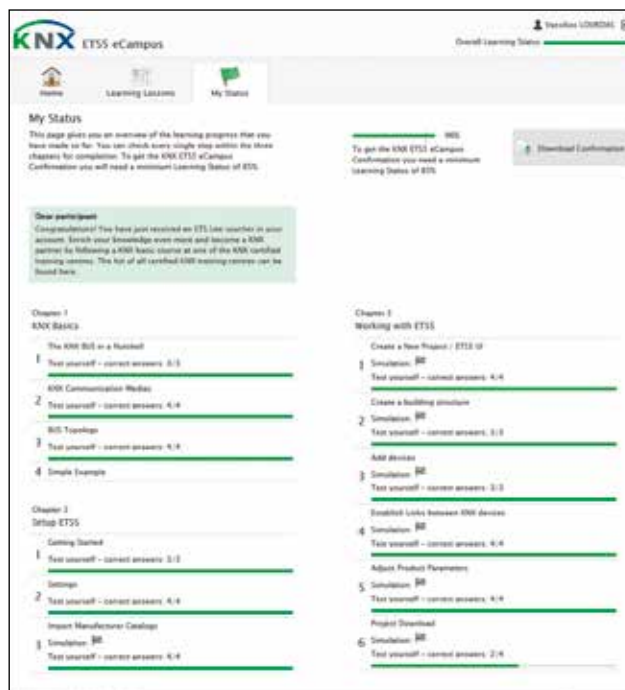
KNX ETS5 eCampus

Vassilios LOURDAS

Overall Learning Status

Home

Learning Lessons

My Status

My Status

This page gives you an overview of the learning progress that you have made so far. You can check every single step within the three chapters for completion. To get the KNX ETS5 eCampus Confirmation you will need a minimum Learning Status of 85%.

98%

To get the KNX ETS5 eCampus Confirmation you need a minimum Learning Status of 85%.

Download Confirmation

Dear participant

Congratulations! You have just received an ETS Lite voucher in your account. Enrich your knowledge even more and become a KNX partner by following a KNX basic course at one of the KNX certified training centres. The list of all certified KNX training centres can be found here.

Chapter 1
KNX Basics

1 The KNX BUS in a Nutshell
Test yourself – correct answers: 3/3

2 KNX Communication Medias
Test yourself – correct answers: 4/4

3 BUS Topology
Test yourself – correct answers: 4/4

4 Simple Example

Chapter 2
Setup ETS5

1 Getting Started
Test yourself – correct answers: 3/3

2 Settings
Test yourself – correct answers: 4/4

3 Import Manufacturer Catalogs
Simulation:
Test yourself – correct answers: 4/4

Chapter 3
Working with ETS5

1 Create a New Project / ETS UI
Simulation:
Test yourself – correct answers: 4/4

2 Create a building structure
Simulation:
Test yourself – correct answers: 3/3

3 Add devices
Simulation:
Test yourself – correct answers: 3/3

4 Establish Links between KNX devices
Simulation:
Test yourself – correct answers: 4/4

5 Adjust Product Parameters
Simulation:
Test yourself – correct answers: 4/4

6 Project Download
Simulation:
Test yourself – correct answers: 2/4